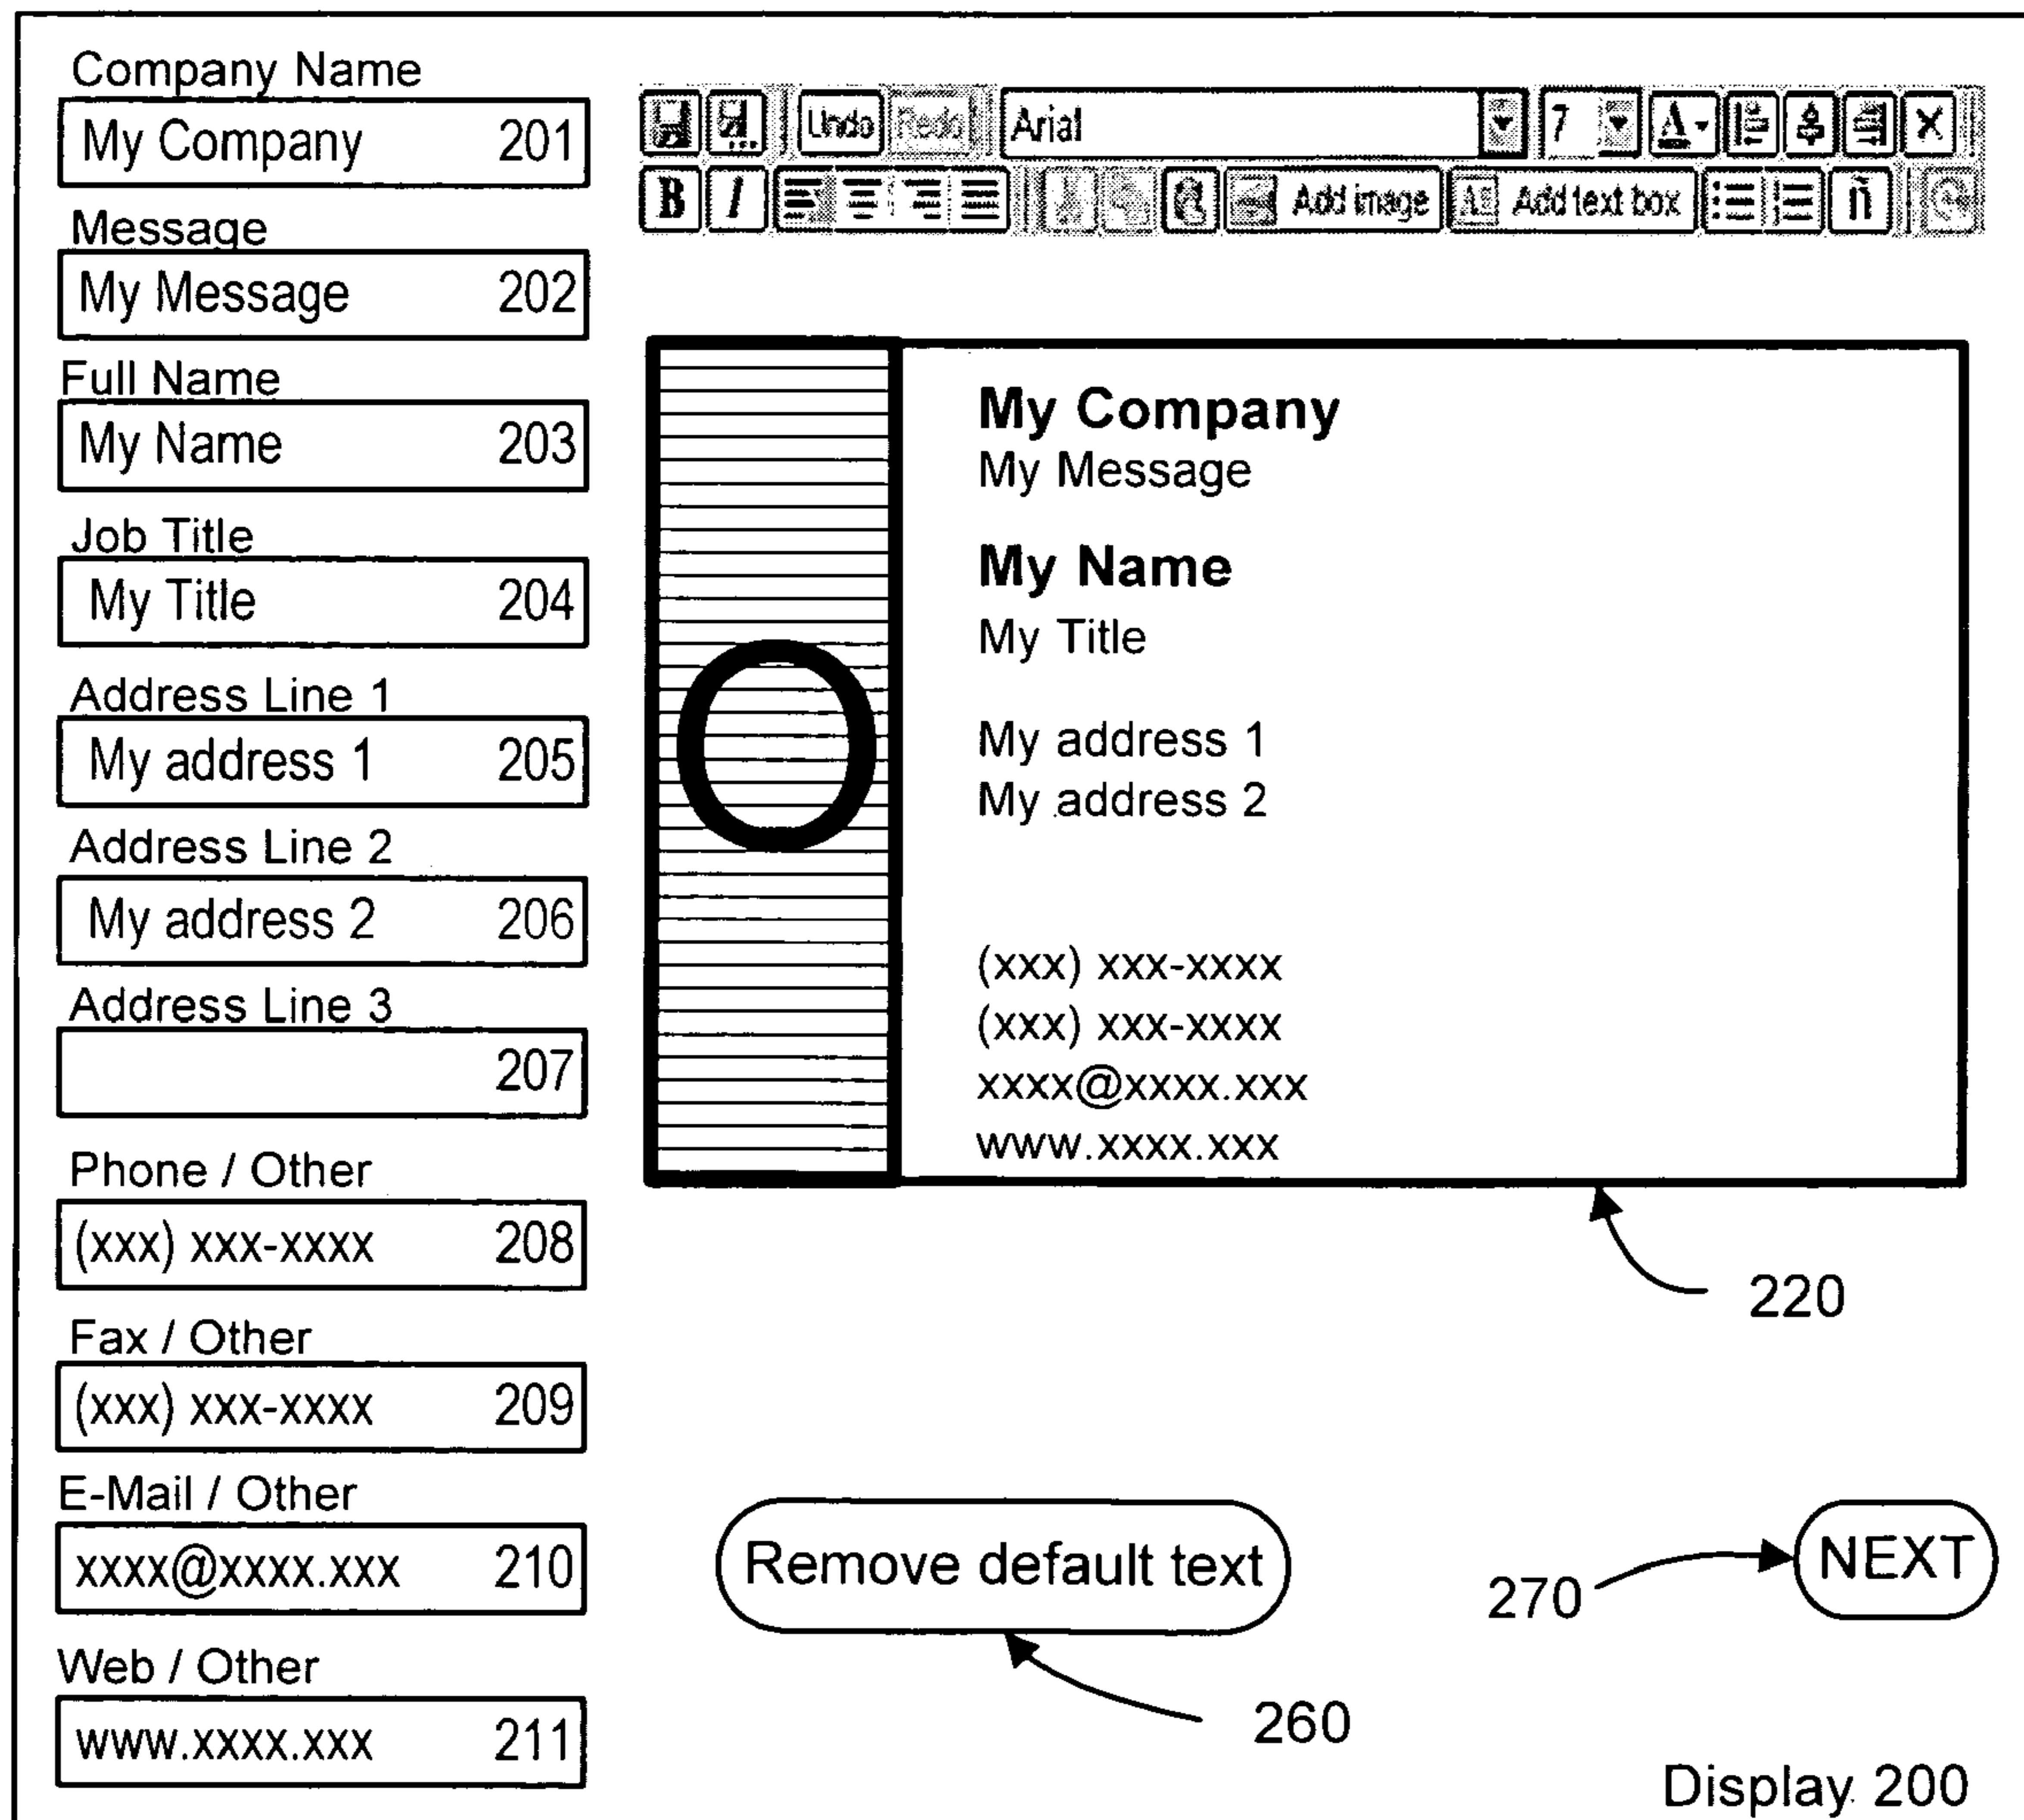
Company Name
My Company 201

Message
My Message 202

Full Name
My Name 203

Job Title
My Title 204

Address Line 1
My address 1 205

Address Line 2
My address 2 206

Address Line 3
207

Phone / Other
(xxx) xxx-xxxx 208

Fax / Other
(xxx) xxx-xxxx 209

E-Mail / Other
xxxx@xxxx.xxx 210

Web / Other
www.xxxx.xxx 211

Undo Redo Arial 7
B I Add image Add text box

O

My Company
My Message

My Name
My Title

My address 1
My address 2

(xxx) xxx-xxxx
(xxx) xxx-xxxx
xxxx@xxxx.xxx
www.xxxx.xxx

220

Remove default text

260

270

NEXT

Display 200